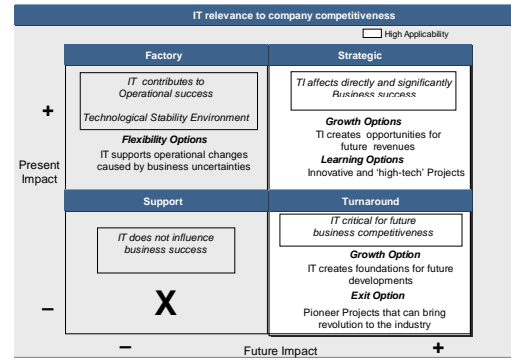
IT relevance to company competitiveness

High Applicability

Factory

IT contributes to Operational success

Technological Stability Environment

Flexibility Options

IT supports operational changes caused by business uncertainties

Strategic

TI affects directly and significantly Business success

Growth Options

TI creates opportunities for future revenues

Learning Options

Innovative and 'high-tech' Projects

+

Present Impact

Support

IT does not influence business success

X

Turnaround

IT critical for future business competitiveness

Growth Option

IT creates foundations for future developments

Exit Option

Pioneer Projects that can bring revolution to the industry

–

–

Future Impact

+